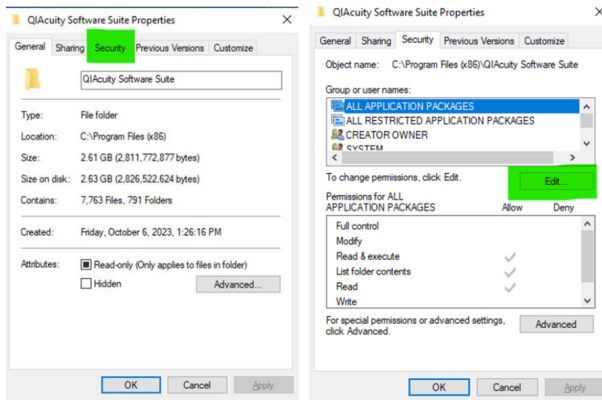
QIAcuity Software Suite Properties ×

General | Sharing | Security | Previous Versions | Customize

QIAcuity Software Suite

Type: File folder

Location: C:\Program Files (x86)

Size: 2.61 GB (2,811,772,877 bytes)

Size on disk: 2.63 GB (2,826,522,624 bytes)

Contains: 7,763 Files, 791 Folders

Created: Friday, October 6, 2023, 1:26:16 PM

Attributes: Read-only (Only applies to files in folder)

Hidden

Advanced...

OK | Cancel | Apply

QIAcuity Software Suite Properties

General | Sharing | Security | Previous Versions | Customize

Object name: C:\Program Files (x86)\QIAcuity Software Suite

Group or user names:

ALL APPLICATION PACKAGES
ALL RESTRICTED APPLICATION PACKAGES
CREATOR OWNER
SYSTEM

To change permissions, click Edit.

Edit...

Permissions for ALL APPLICATION PACKAGES | Allow | Deny

| Permission | Allow | Deny |
|---|---|---|
| Full control | | |
| Modify | | |
| Read & execute | ✓ | |
| List folder contents | ✓ | |
| Read | ✓ | |
| Write | | |

For special permissions or advanced settings, click Advanced.

Advanced

OK | Cancel | Apply